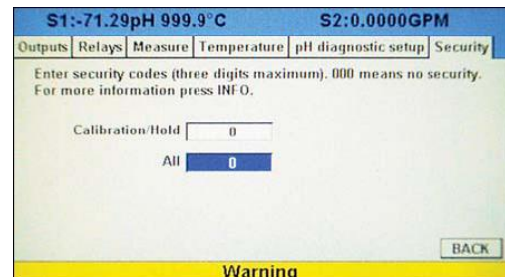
S1:-71.29pH 999.9°C S2:0.0000GPM

Outputs | Relays | Measure | Temperature | pH diagnostic setup | Security

Enter security codes (three digits maximum). 000 means no security. For more information press INFO.

Calibration/Hold 0

All 0

BACK

Warning